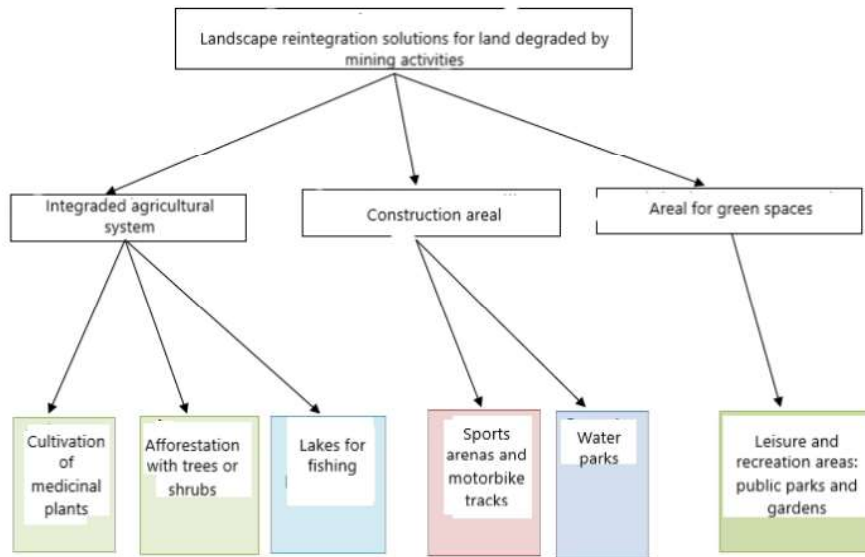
Landscape reintegration solutions for land degraded by mining activities

Integraded agricultural system

Construction areal

Areal for green spaces

Cultivation of medicinal plants

Afforestation with trees or shrubs

Lakes for fishing

Sports arenas and motorbike tracks

Water parks

Leisure and recreation areas: public parks and gardens